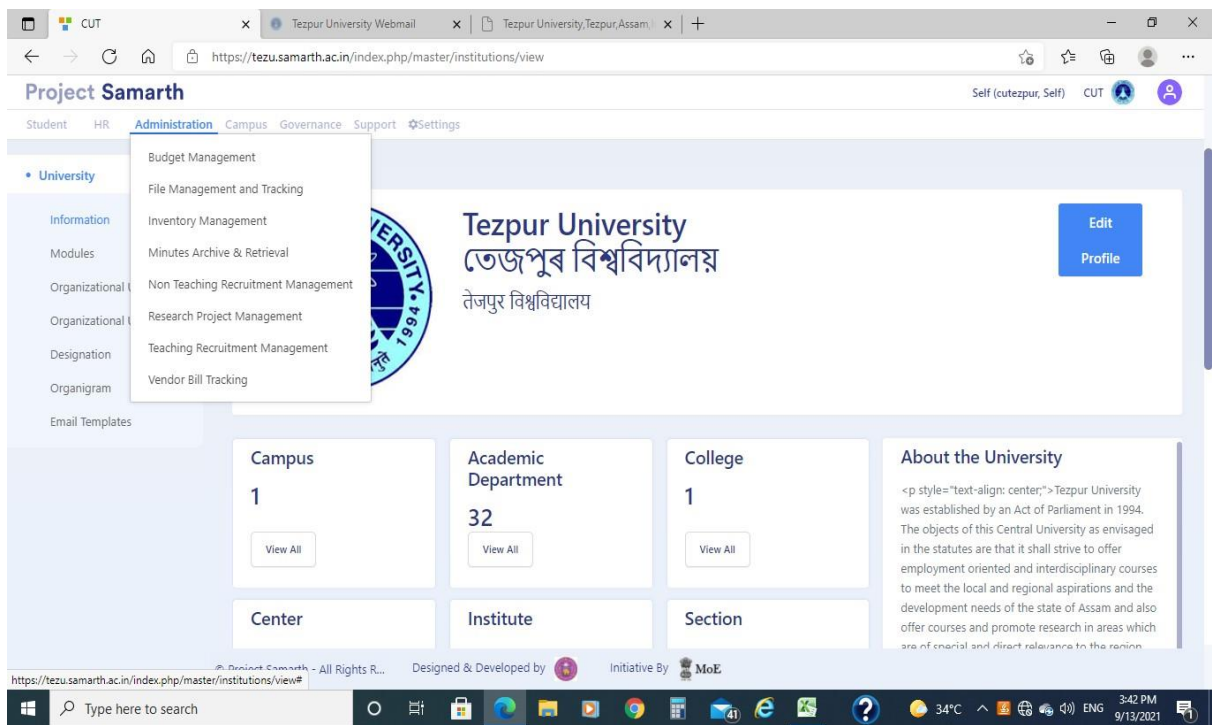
CUT | Tezpur University Webmail | Tezpur University,Tezpur,Assam,

https://tezu.samarth.ac.in/index.php/master/institutions/view

Project Samarth

Self (cutezpur, Self) CUT

Student HR Administration Campus Governance Support Settings

Budget Management
File Management and Tracking
Inventory Management
Minutes Archive & Retrieval
Non Teaching Recruitment Management
Research Project Management
Teaching Recruitment Management
Vendor Bill Tracking

• University

Information
Modules
Organizational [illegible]
Organizational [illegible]
Designation
Organigram
Email Templates

Tezpur University
তেজপুৰ বিশ্ববিদ্যালয়
तेजपुर विश्वविद्यालय

Edit Profile

Campus
1
View All

Academic Department
32
View All

College
1
View All

About the University

<p style="text-align: center;">Tezpur University was established by an Act of Parliament in 1994. The objects of this Central University as envisaged in the statutes are that it shall strive to offer employment oriented and interdisciplinary courses to meet the local and regional aspirations and the development needs of the state of Assam and also offer courses and promote research in areas which are of special and direct relevance to the region

Center

Institute

Section

© Project Samarth - All Rights R... Designed & Developed by Initiative By MoE

https://tezu.samarth.ac.in/index.php/master/institutions/view#

Type here to search

34°C ENG 3:42 PM 9/13/2021